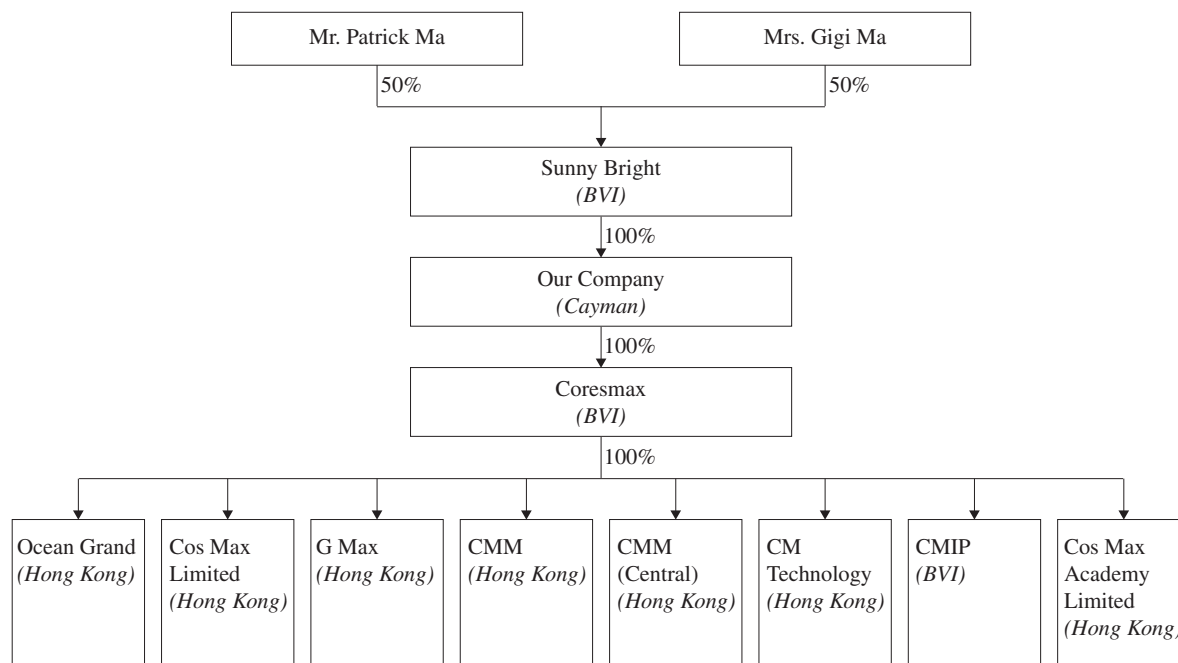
Mr. Patrick Ma

Mrs. Gigi Ma

50%

50%

Sunny Bright
*(BVI)*

100%

Our Company
*(Cayman)*

100%

Coresmax
*(BVI)*

100%

Ocean Grand
*(Hong Kong)*

Cos Max Limited
*(Hong Kong)*

G Max
*(Hong Kong)*

CMM
*(Hong Kong)*

CMM (Central)
*(Hong Kong)*

CM Technology
*(Hong Kong)*

CMIP
*(BVI)*

Cos Max Academy Limited
*(Hong Kong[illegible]*